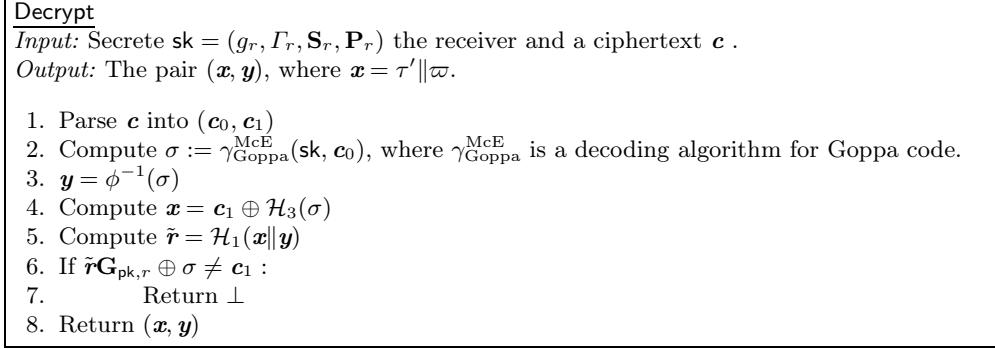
Decrypt

*Input:* Secrete $\mathsf{sk} = (g_r, \Gamma_r, \mathbf{S}_r, \mathbf{P}_r)$ the receiver and a ciphertext $\boldsymbol{c}$ .
*Output:* The pair $(\boldsymbol{x}, \boldsymbol{y})$, where $\boldsymbol{x} = \tau' \| \varpi$.

1. Parse $\boldsymbol{c}$ into $(\boldsymbol{c}_0, \boldsymbol{c}_1)$
2. Compute $\sigma := \gamma_{\text{Goppa}}^{\text{McE}}(\mathsf{sk}, \boldsymbol{c}_0)$, where $\gamma_{\text{Goppa}}^{\text{McE}}$ is a decoding algorithm for Goppa code.
3. $\boldsymbol{y} = \phi^{-1}(\sigma)$
4. Compute $\boldsymbol{x} = \boldsymbol{c}_1 \oplus \mathcal{H}_3(\sigma)$
5. Compute $\tilde{\boldsymbol{r}} = \mathcal{H}_1(\boldsymbol{x} \| \boldsymbol{y})$
6. If $\tilde{\boldsymbol{r}}\mathbf{G}_{\mathsf{pk},r} \oplus \sigma \neq \boldsymbol{c}_1$ :
7. Return $\perp$
8. Return $(\boldsymbol{x}, \boldsymbol{y})$